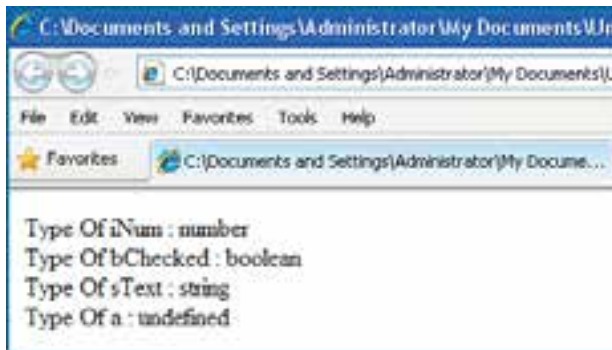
C:\Documents and Settings\Administrator\My Documents\Un

C:\Documents and Settings\Administrator\My Documents\

File Edit View Favorites Tools Help

Favorites

C:\Documents and Settings\Administrator\My Docume...

Type Of iNum : number
Type Of bChecked : boolean
Type Of sText : string
Type Of a : undefined